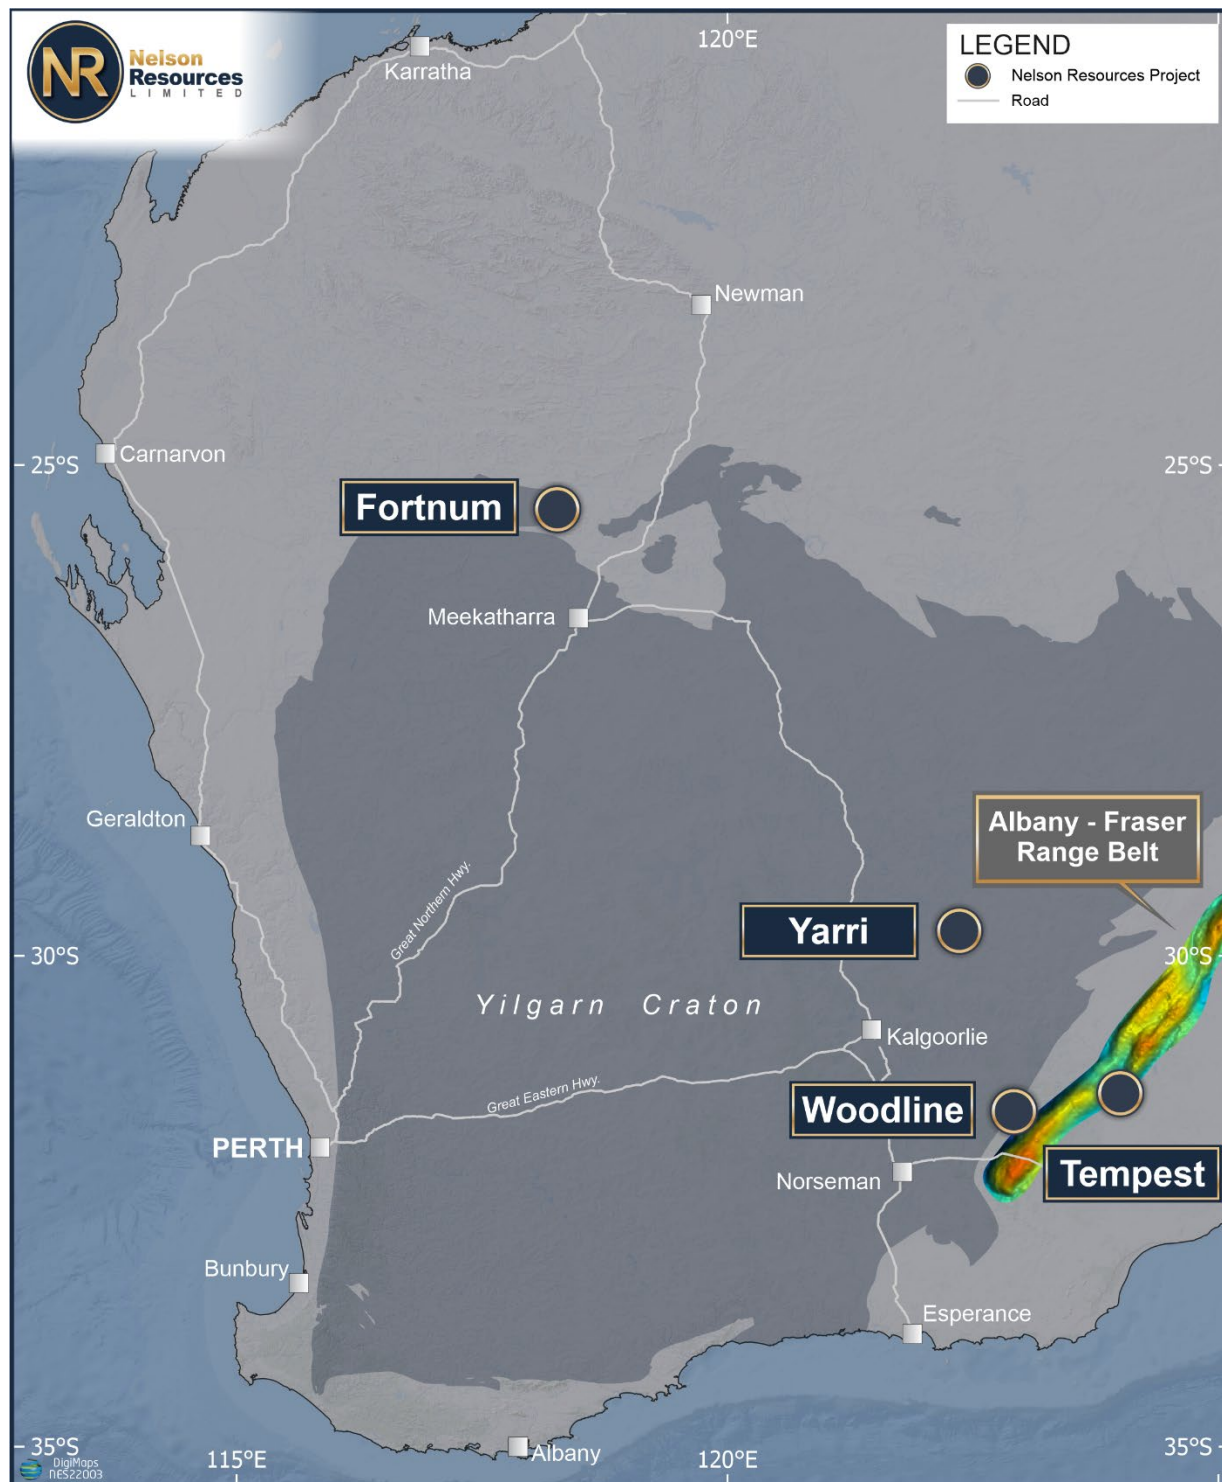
NR Nelson Resources LIMITED

Karratha

120°E

LEGEND
Nelson Resources Project
Road

Newman

25°S

Carnarvon

Fortnum

25°S

Meekatharra

Geraldton

Albany - Fraser Range Belt

Great Northern Hwy.

Yarri

30°S

30°S

Yilgarn Craton

Kalgoorlie

Great Eastern Hwy.

Woodline

PERTH

Tempest

Norseman

Bunbury

Esperance

35°S

115°E

Albany

120°E

35°S

DigiMaps
NES22003